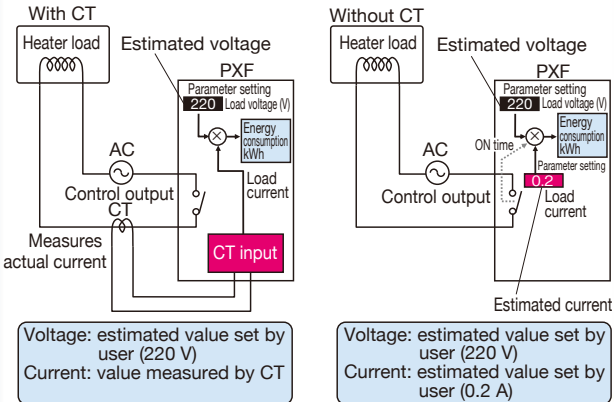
With CT

Heater load

Estimated voltage

PXF

Parameter setting

220 Load voltage (V)

Energy consumption kWh

AC

Control output

Load current

CT

Measures actual current

CT input

Voltage: estimated value set by user (220 V)
Current: value measured by CT

Without CT

Heater load

Estimated voltage

PXF

Parameter setting

220 Load voltage (V)

Energy consumption kWh

ON time

Parameter setting

AC

Control output

0.2

Load current

Estimated current

Voltage: estimated value set by user (220 V)
Current: estimated value set by user (0.2 A)